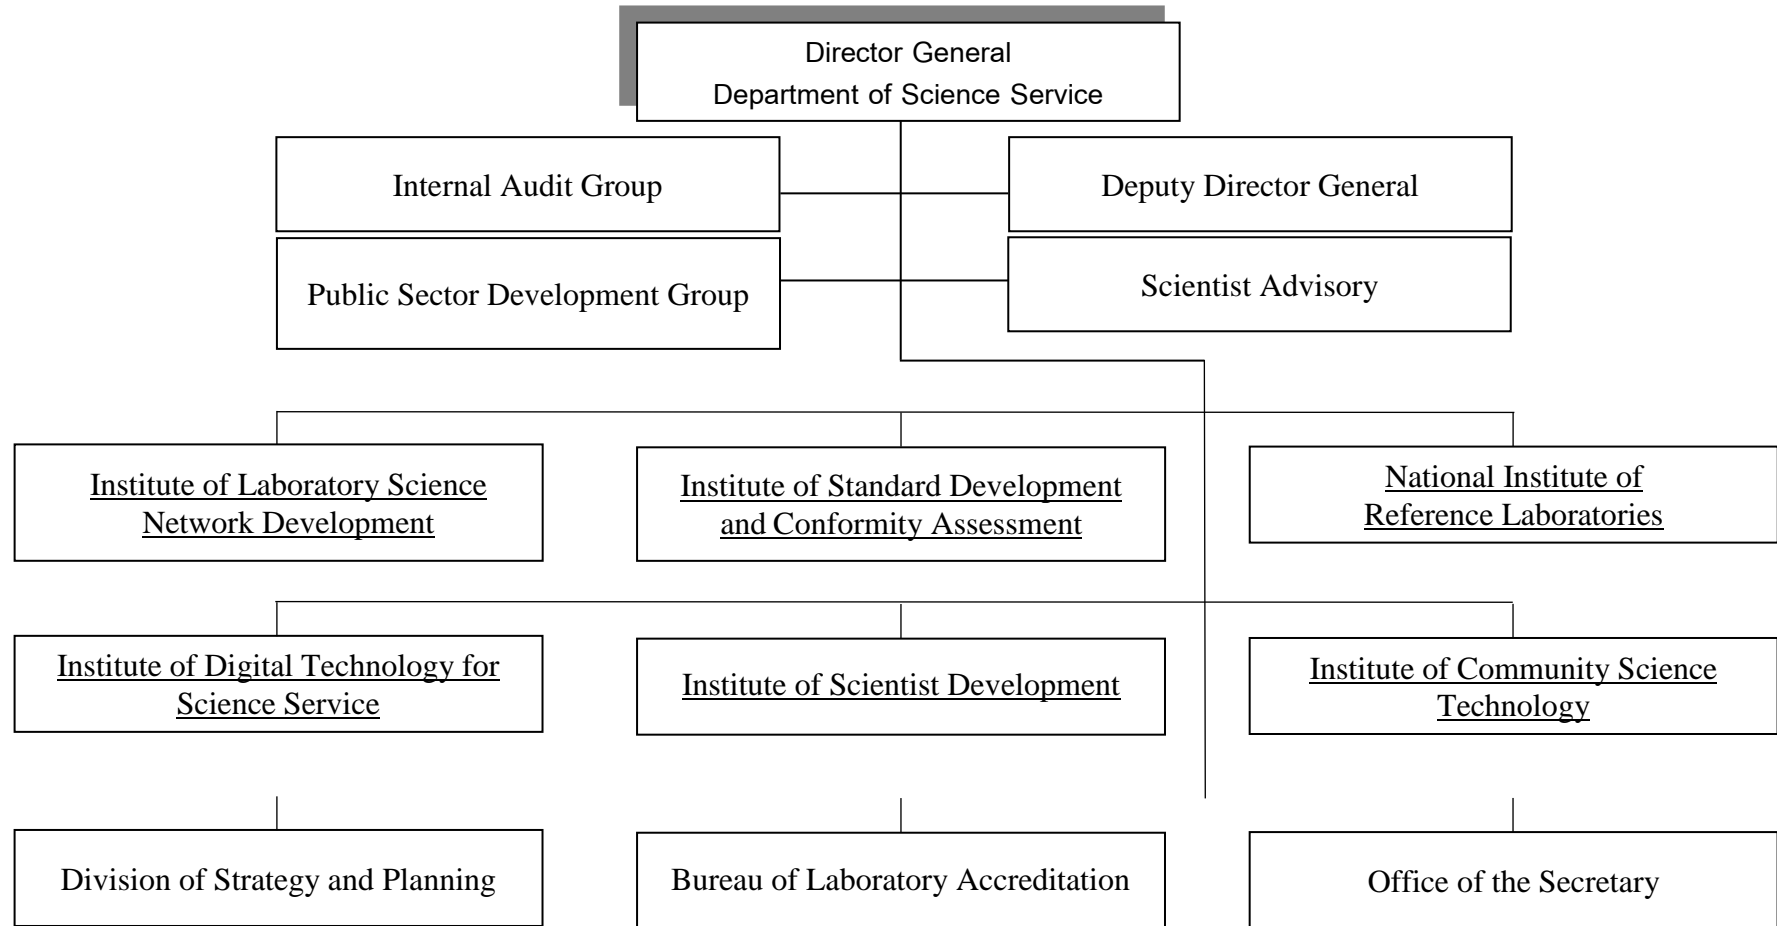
Director General
Department of Science Service

Internal Audit Group

Deputy Director General

Public Sector Development Group

Scientist Advisory

Institute of Laboratory Science Network Development

Institute of Standard Development and Conformity Assessment

National Institute of Reference Laboratories

Institute of Digital Technology for Science Service

Institute of Scientist Development

Institute of Community Science Technology

Division of Strategy and Planning

Bureau of Laboratory Accreditation

Office of the Secretary